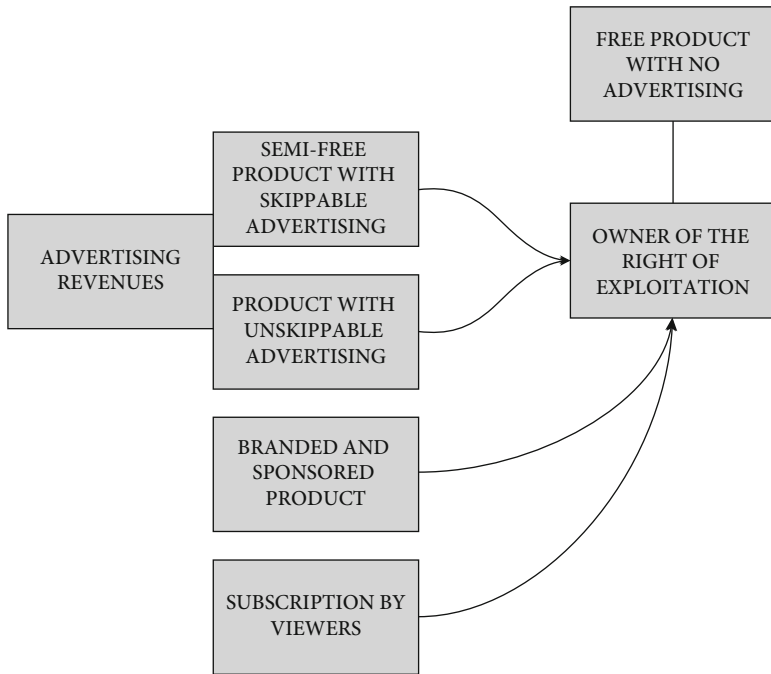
FREE PRODUCT WITH NO ADVERTISING

SEMI-FREE PRODUCT WITH SKIPPABLE ADVERTISING

ADVERTISING REVENUES

OWNER OF THE RIGHT OF EXPLOITATION

PRODUCT WITH UNSKIPPABLE ADVERTISING

BRANDED AND SPONSORED PRODUCT

SUBSCRIPTION BY VIEWERS